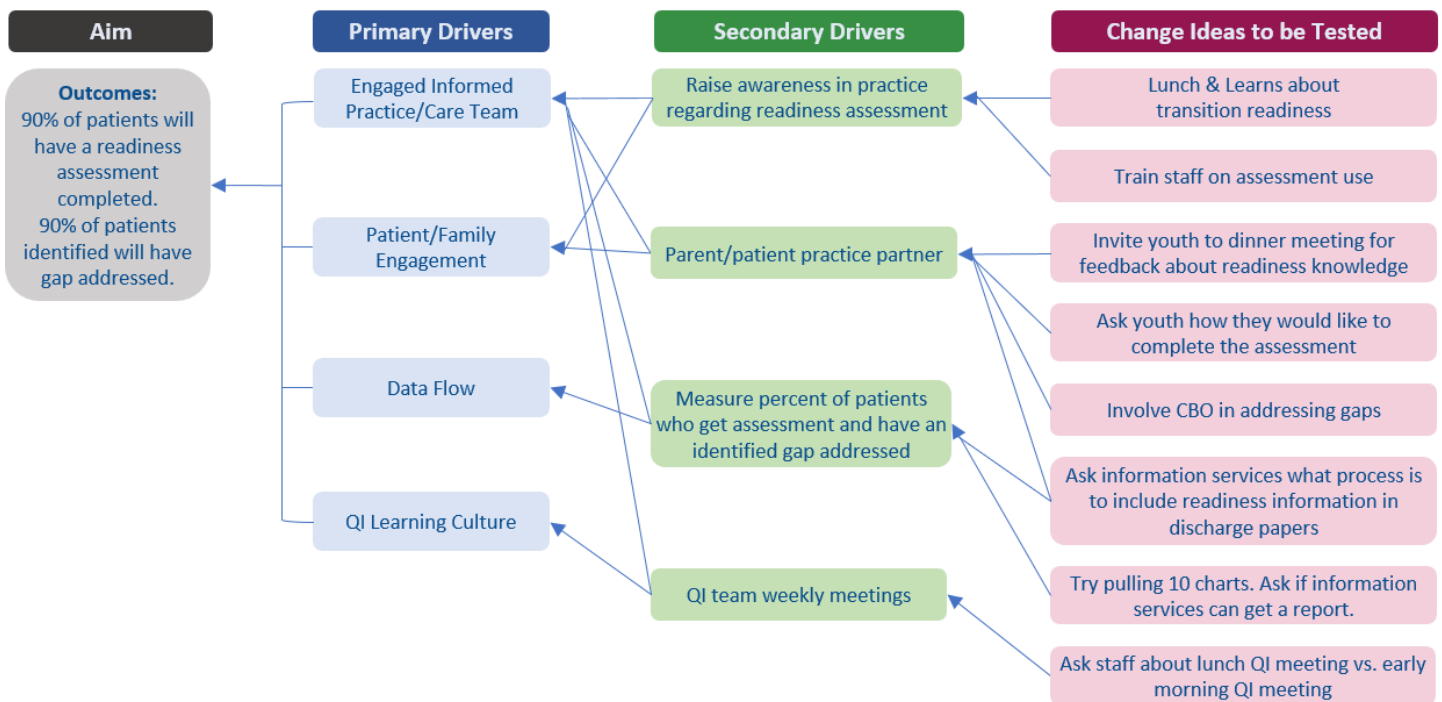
Aim

Primary Drivers

Secondary Drivers

Change Ideas to be Tested

Outcomes:
90% of patients will have a readiness assessment completed.
90% of patients identified will have gap addressed.

Engaged Informed Practice/Care Team

Patient/Family Engagement

Data Flow

QI Learning Culture

Raise awareness in practice regarding readiness assessment

Parent/patient practice partner

Measure percent of patients who get assessment and have an identified gap addressed

QI team weekly meetings

Lunch & Learns about transition readiness

Train staff on assessment use

Invite youth to dinner meeting for feedback about readiness knowledge

Ask youth how they would like to complete the assessment

Involve CBO in addressing gaps

Ask information services what process is to include readiness information in discharge papers

Try pulling 10 charts. Ask if information services can get a report.

Ask staff about lunch QI meeting vs. early morning QI meeting